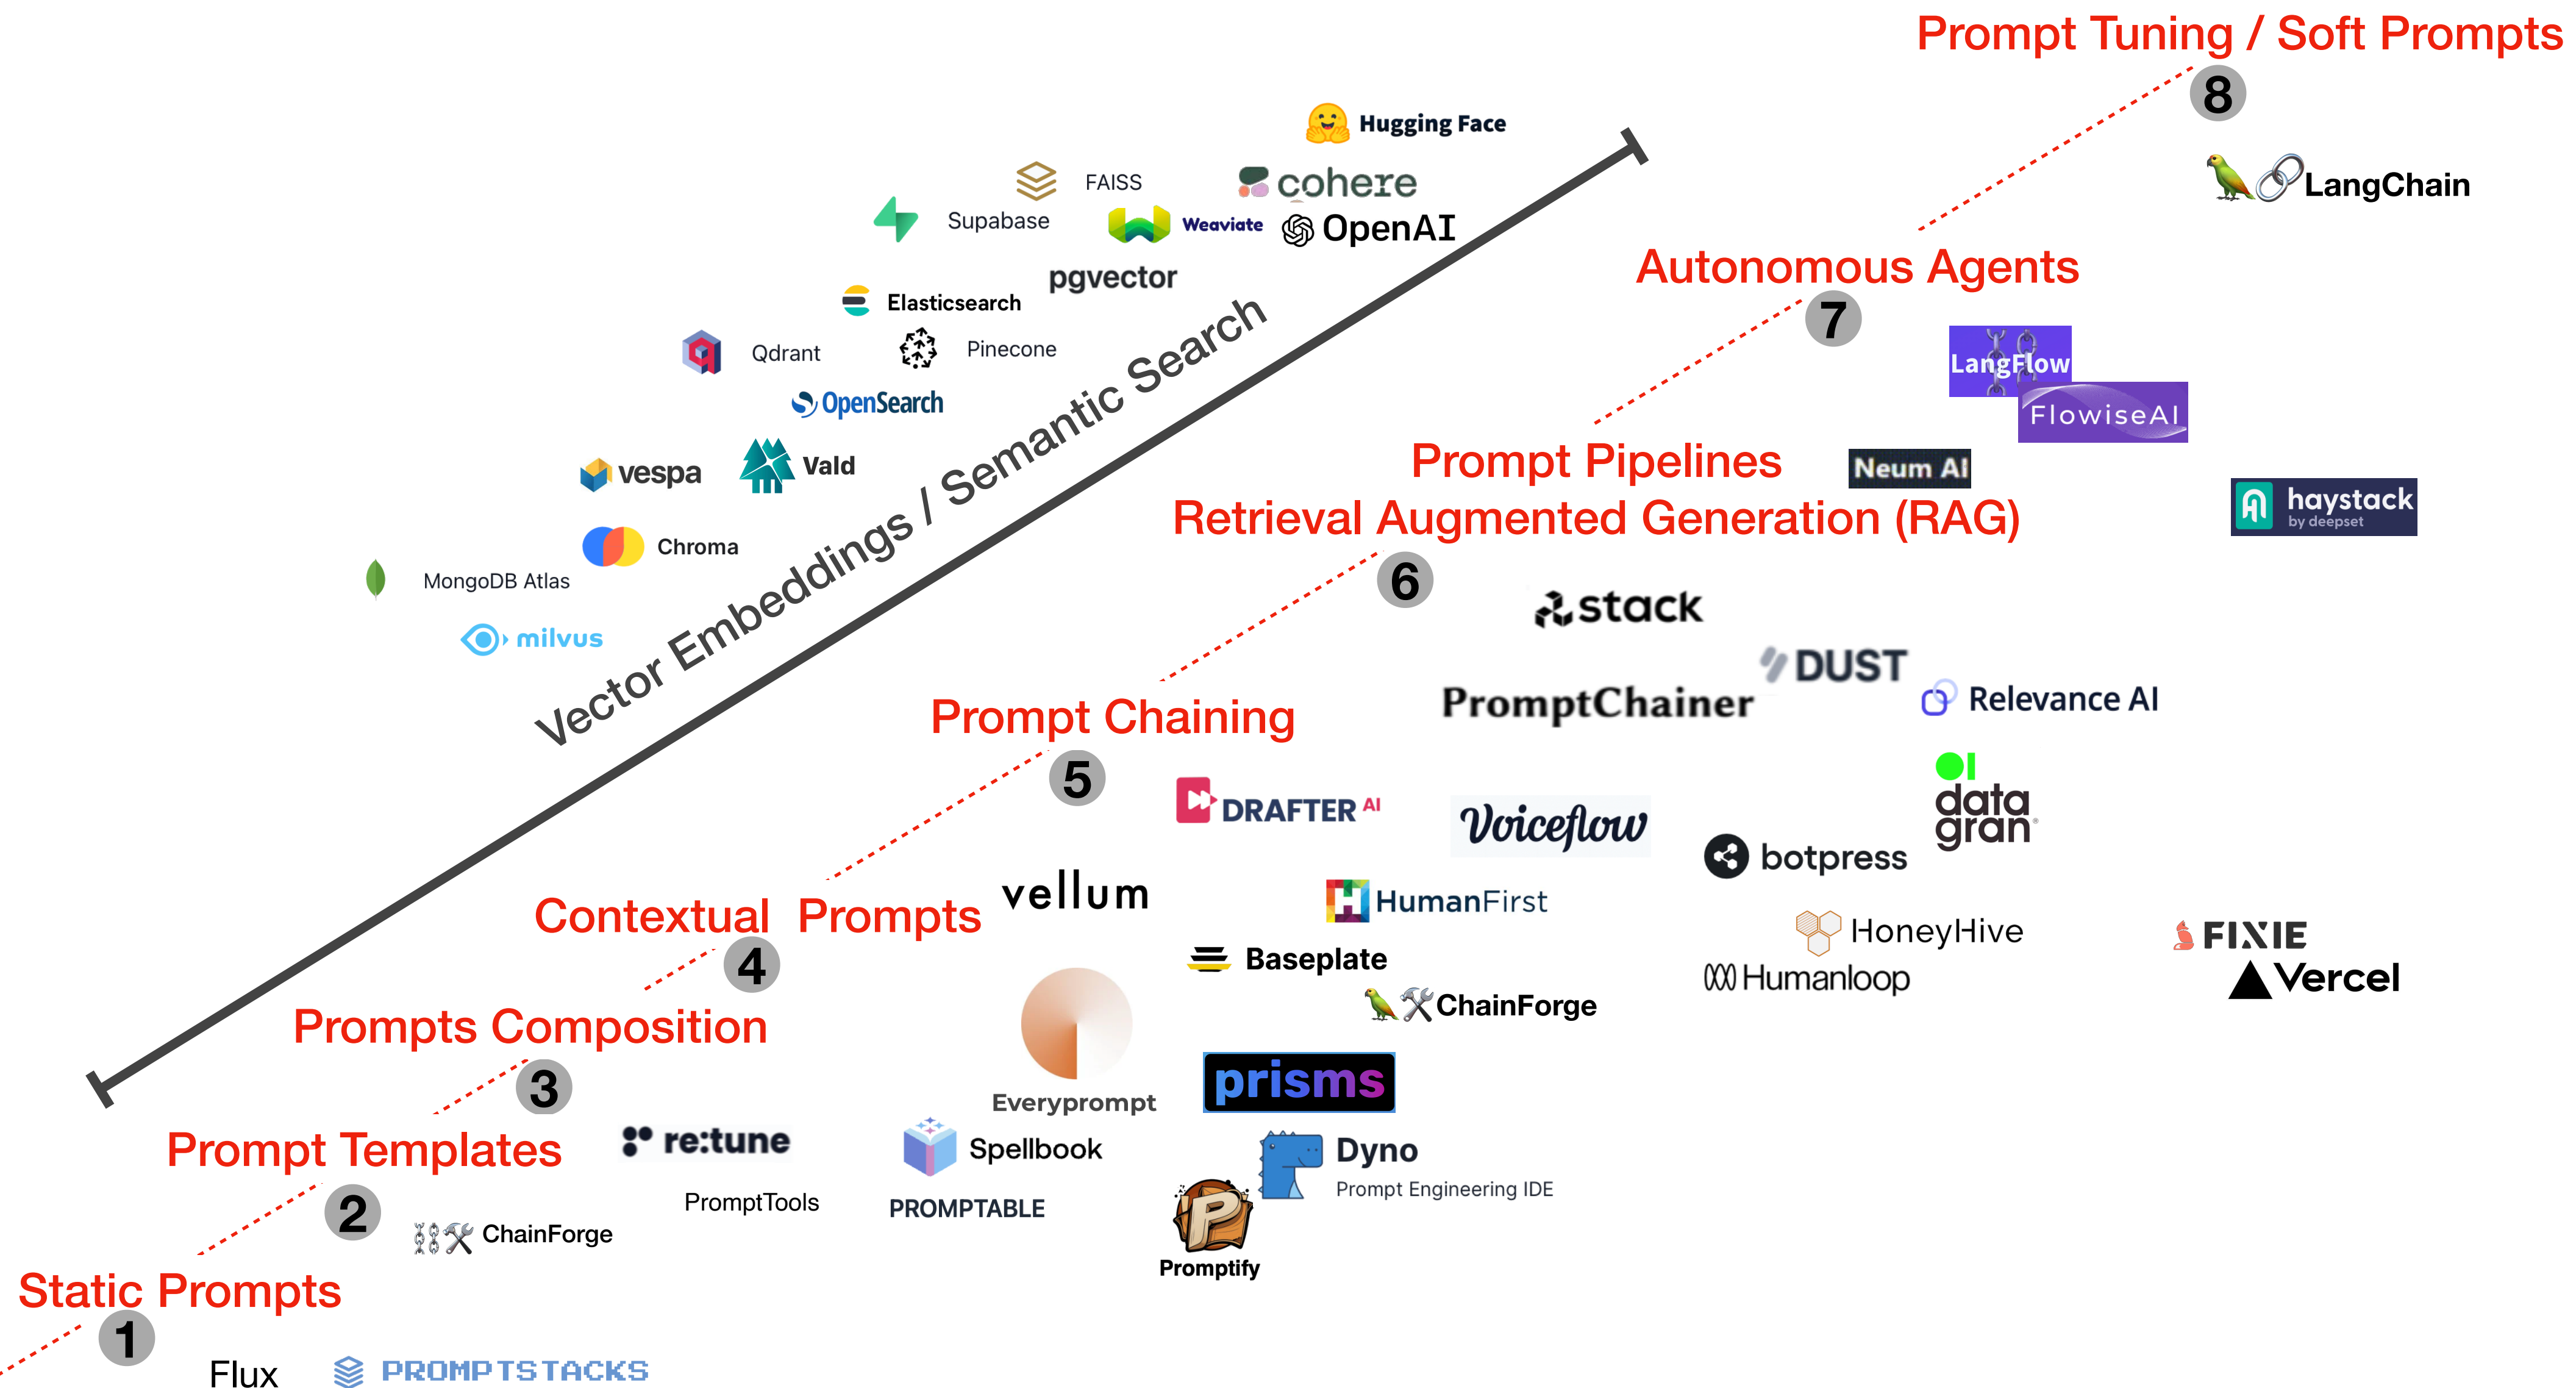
Prompt Tuning / Soft Prompts

8

LangChain

Hugging Face

FAISS

cohere

Supabase

Weaviate

OpenAI

pgvector

Elasticsearch

Qdrant

Pinecone

OpenSearch

vespa

Vald

Chroma

MongoDB Atlas

milvus

Vector Embeddings / Semantic Search

Autonomous Agents

7

LangFlow

FlowiseAI

Prompt Pipelines

Neum AI

Retrieval Augmented Generation (RAG)

haystack by deepset

6

stack

DUST

PromptChainer

Relevance AI

Prompt Chaining

5

DRAFTER AI

Voiceflow

botpress

data gran

vellum

HumanFirst

Contextual Prompts

4

HoneyHive

FIXIE

Baseplate

Humanloop

Vercel

ChainForge

Prompts Composition

3

Everyprompt

prisms

Prompt Templates

re:tune

Spellbook

Dyno

Prompt Engineering IDE

PromptTools

PROMPTABLE

2

ChainForge

Promptify

Static Prompts

1

Flux

PROMPTSTACKS